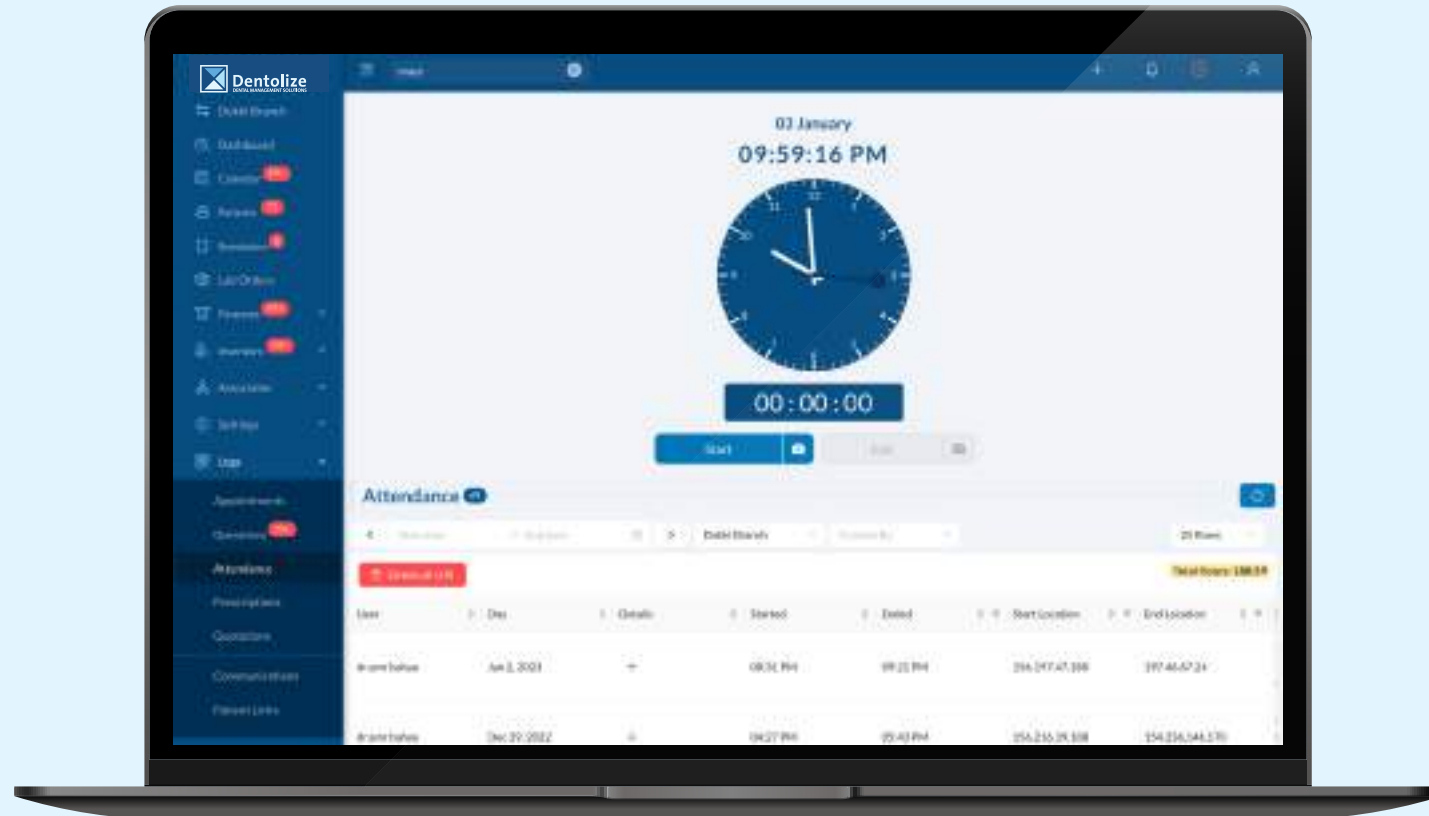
Dentolize
DENTAL MANAGEMENT SOLUTIONS

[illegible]

Dubai Branch
Dashboard
Calendar
Patients
Reminders
Lab Orders
Finances
Inventory
Associates
Settings
Logs
Appointments
Operations
Attendance
Prescriptions
Quotations
Communications
Patient Links

03 January
09:59:16 PM

12
1
2
3
4
5
6
7
8
9
10
11

00:00:00

Start

End

Attendance

Dubai Branch

25 Rows

Download (All)

Total Hours: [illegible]

| User | Day | Details | Started | Ended | Start Location | End Location |
|---|---|---|---|---|---|---|
| dr.amr bahaa | Jan 2, 2023 | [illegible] | 08:31 PM | 09:21 PM | 156.197.47.108 | 197.46.67.24 |
| dr.amr bahaa | Dec 29, 2022 | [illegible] | 04:27 PM | 05:43 PM | 156.216.39.108 | 154.236.144.170 |